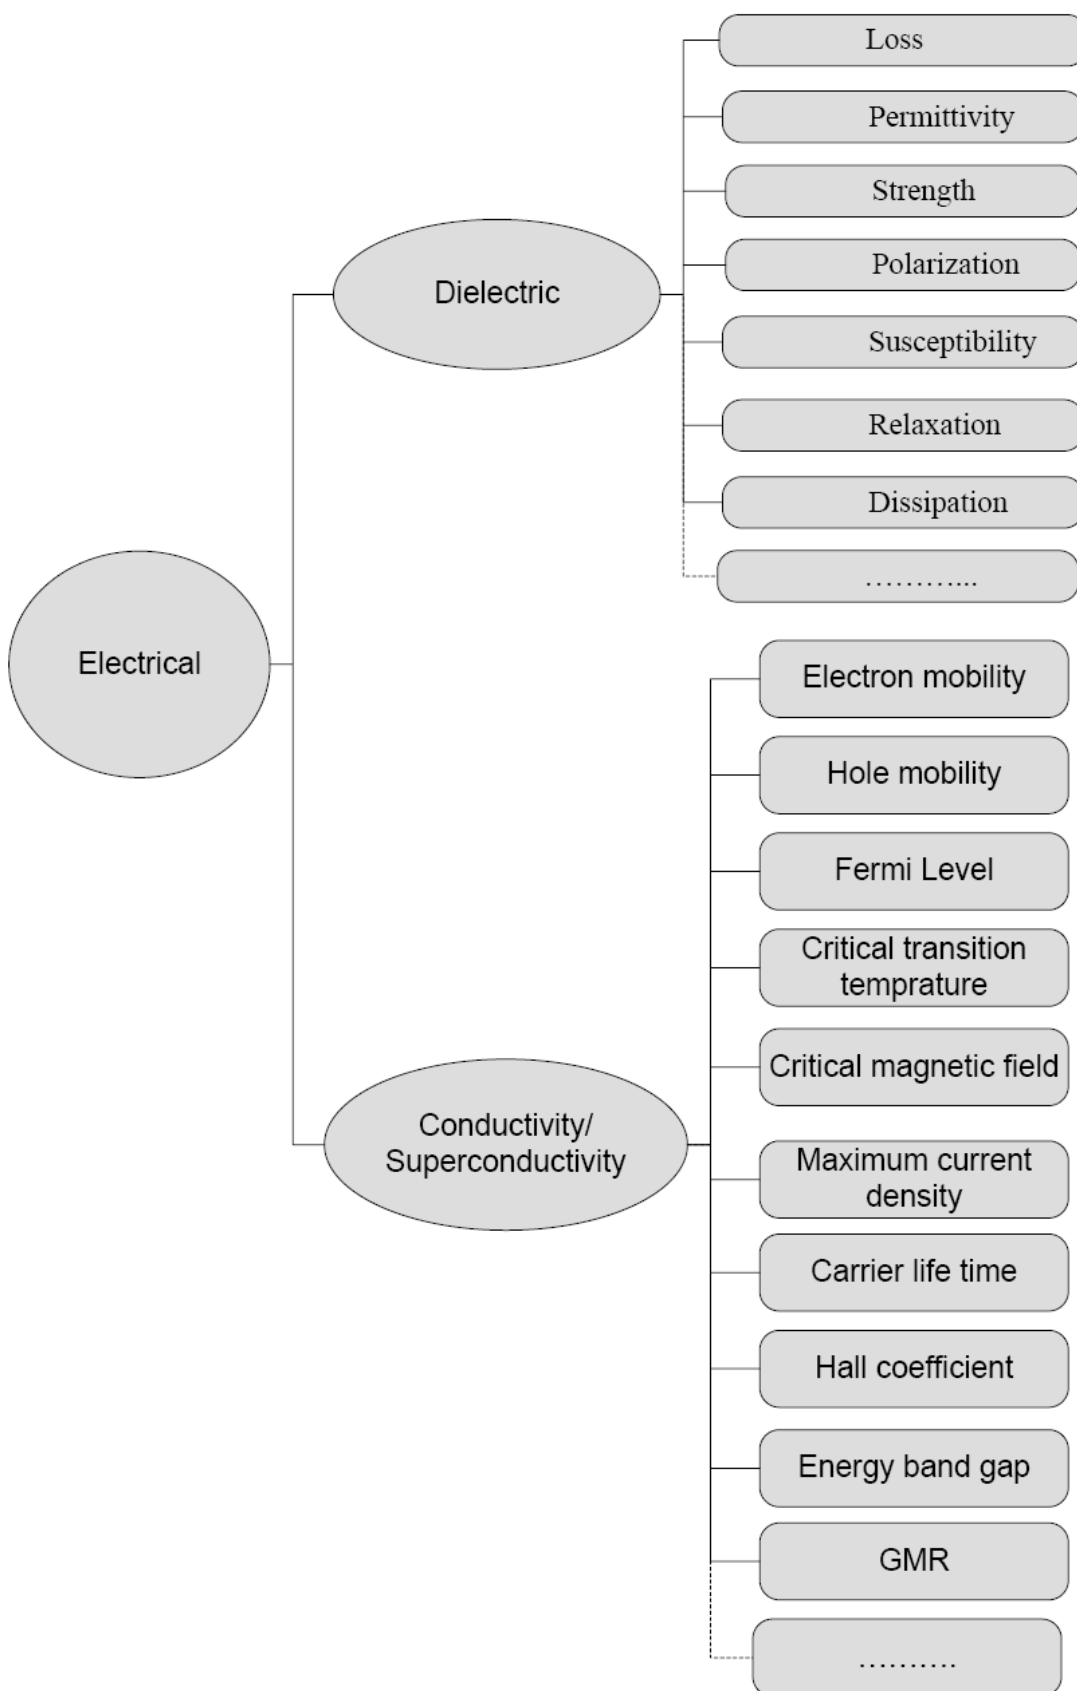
Electrical

Dielectric

Loss

Permittivity

Strength

Polarization

Susceptibility

Relaxation

Dissipation

………...

Conductivity/ Superconductivity

Electron mobility

Hole mobility

Fermi Level

Critical transition temprature

Critical magnetic field

Maximum current density

Carrier life time

Hall coefficient

Energy band gap

GMR

……….